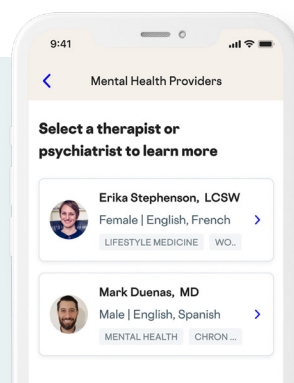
9:41

Mental Health Providers

Select a therapist or psychiatrist to learn more

Erika Stephenson, LCSW
Female | English, French
LIFESTYLE MEDICINE WO..

Mark Duenas, MD
Male | English, Spanish
MENTAL HEALTH CHRON ...